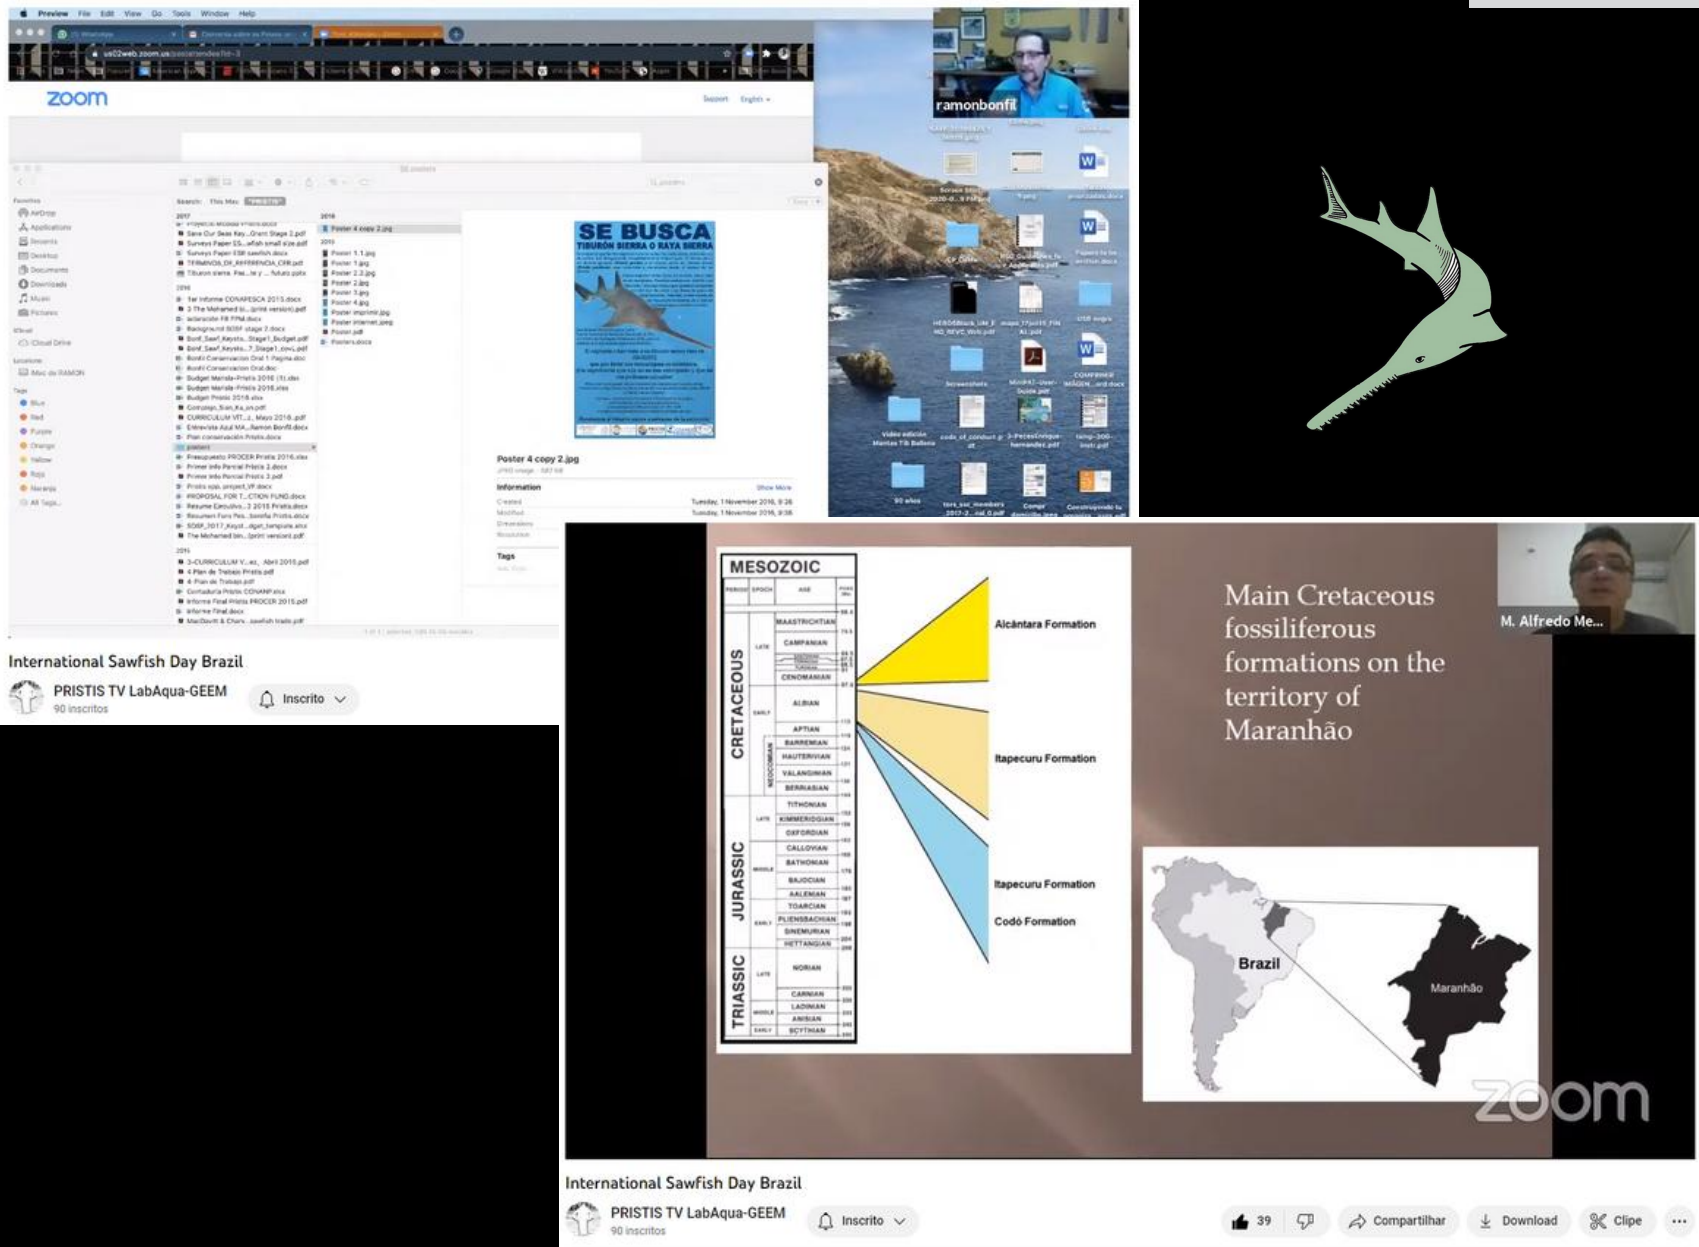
Preview File Edit View Go Tools Window Help

zoom

ramonbonfil

Support English

SE BUSCA
TIBURÓN SIERRA O RAYA SIERRA

Poster 4 copy 2.jpg

Information

Tags

International Sawfish Day Brazil

PRISTIS TV LabAqua-GEEM
90 inscritos

Inscrito

MESOZOIC

CRETACEOUS
JURASSIC
TRIASSIC

MAASTRICHTIAN
CAMPANIAN
CENOMANIAN
ALBIAN
APTIAN
BARREMIAN
HAUTERIVIAN
VALANGINIAN
BERRIASIAN
TITHONIAN
KIMMERIDGIAN
OXFORDIAN
CALLOVIAN
BATHONIAN
BAJOCIAN
AALENIAN
TOARCIAN
PLIENSBACHIAN
SINEMURIAN
HETTANGIAN
NORIAN
CARNIAN
LADINIAN
ANISIAN
SCYTHIAN

Alcântara Formation
Itapecuru Formation
Itapecuru Formation
Codó Formation

Main Cretaceous fossiliferous formations on the territory of Maranhão

M. Alfredo Me...

Brazil
Maranhão

zoom

International Sawfish Day Brazil

PRISTIS TV LabAqua-GEEM
90 inscritos

Inscrito

39

Compartilhar

Download

Clipe